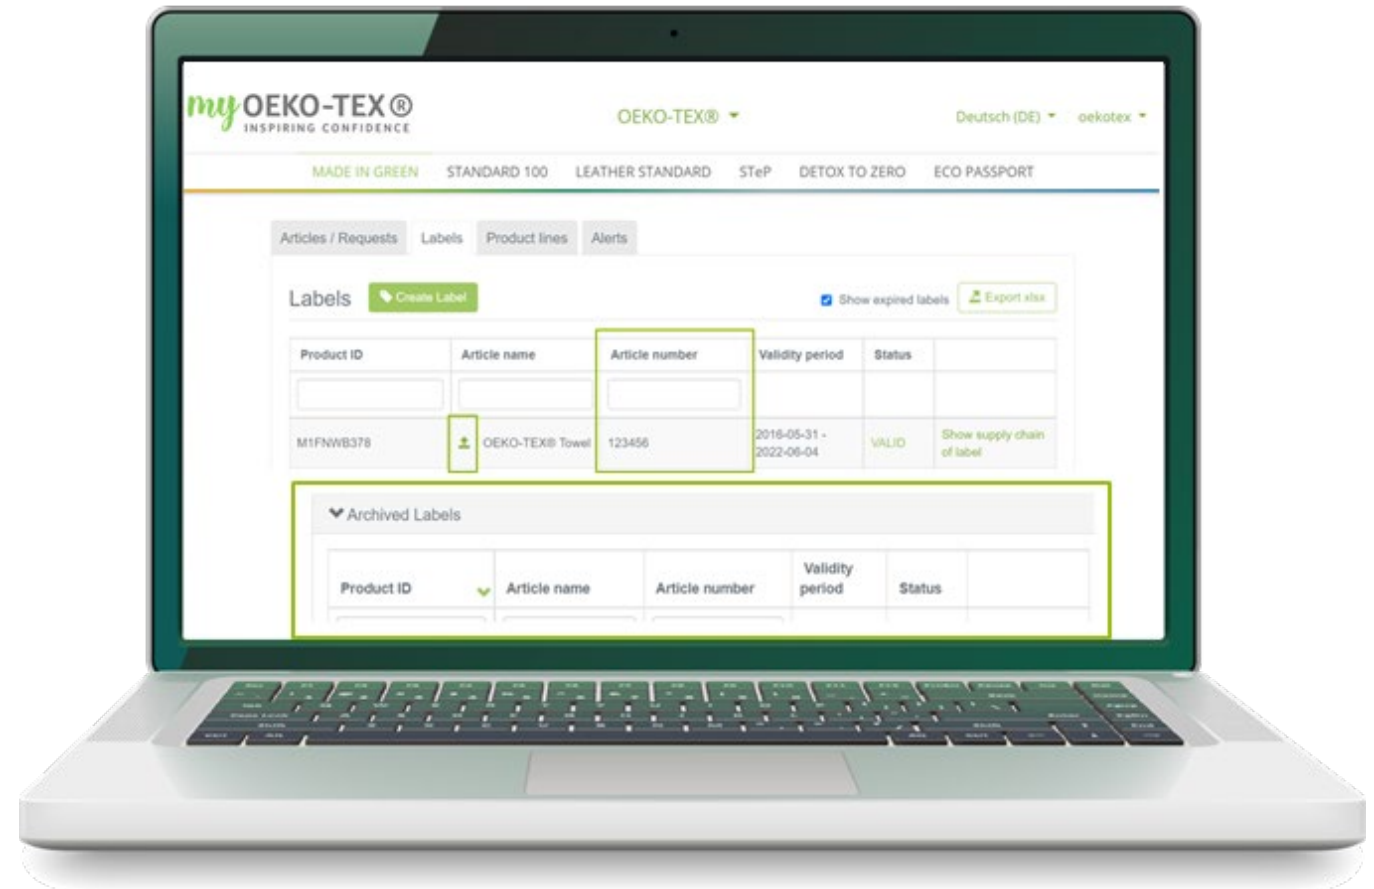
my OEKO-TEX®
INSPIRING CONFIDENCE

OEKO-TEX®

Deutsch (DE) oekotex

MADE IN GREEN STANDARD 100 LEATHER STANDARD STeP DETOX TO ZERO ECO PASSPORT

Articles / Requests Labels Product lines Alerts

Labels Create Label

Show expired labels Export xlsx

| Product ID | Article name | Article number | Validity period | Status | |
|---|---|---|---|---|---|
| | | | | | |
| M1FNWB378 | OEKO-TEX® Towel | 123456 | 2016-05-31 - 2022-06-04 | VALID | Show supply chain of label |

Archived Labels

| Product ID | Article name | Article number | Validity period | Status | |
|---|---|---|---|---|---|